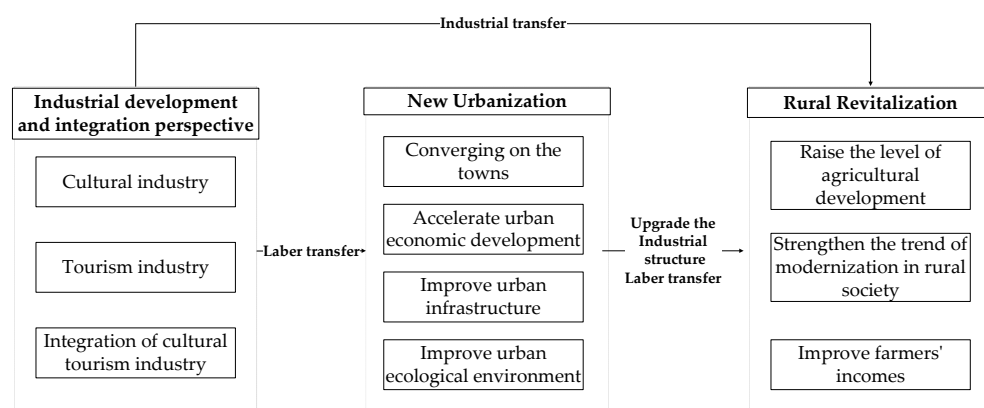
Industrial transfer

Industrial development and integration perspective

Cultural industry

Tourism industry

Integration of cultural tourism industry

Laber transfer

New Urbanization

Converging on the towns

Accelerate urban economic development

Improve urban infrastructure

Improve urban ecological environment

Upgrade the Industrial structure Laber transfer

Rural Revitalization

Raise the level of agricultural development

Strengthen the trend of modernization in rural society

Improve farmers' incomes